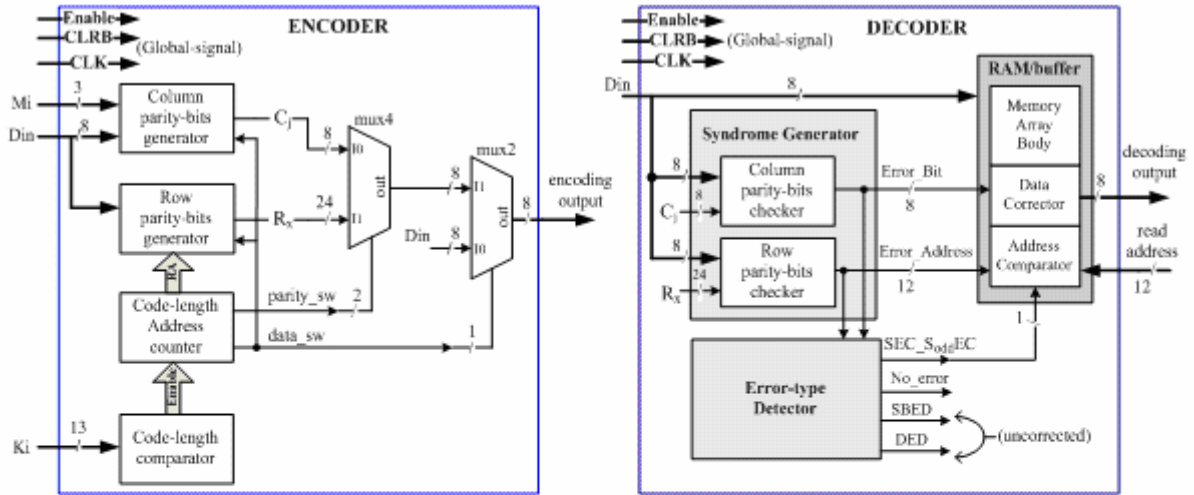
Enable
CLRB
(Global-signal)
CLK
ENCODER
Mi
3
Din
8
Column parity-bits generator
$C_j$
8
mux4
I0
Row parity-bits generator
$R_x$
24
I1
out
8
mux2
I1
out
8
encoding output
Din
8
I0
RA
Code-length Address counter
parity_sw
2
data_sw
1
Enable
Ki
13
Code-length comparator

Enable
CLRB
(Global-signal)
CLK
DECODER
Din
8
RAM/buffer
Memory Array Body
Syndrome Generator
8
8
Column parity-bits checker
$C_j$
Error_Bit
8
Data Corrector
8
decoding output
8
Row parity-bits checker
24
$R_x$
Error_Address
12
Address Comparator
read address
12
1
SEC_$S_{odd}$EC
Error-type Detector
No_error
SBED
DED
(uncorrected)